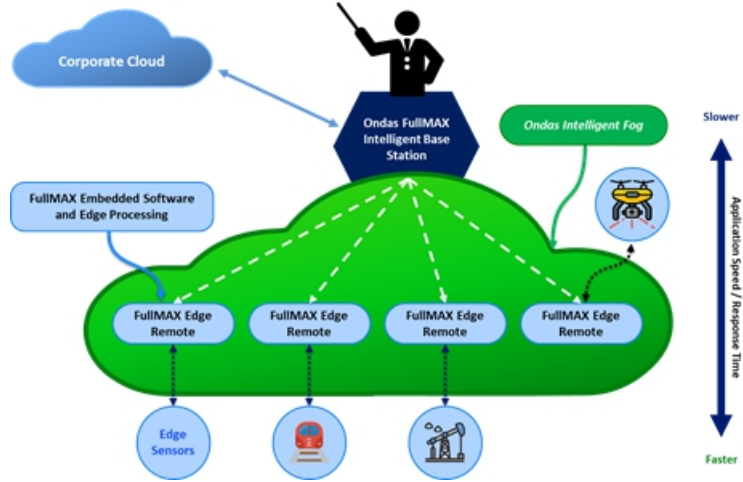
Corporate Cloud

Ondas FullMAX Intelligent Base Station

Ondas Intelligent Fog

Slower

FullMAX Embedded Software and Edge Processing

Application Speed / Response Time

FullMAX Edge Remote

FullMAX Edge Remote

FullMAX Edge Remote

FullMAX Edge Remote

Edge Sensors

Faster